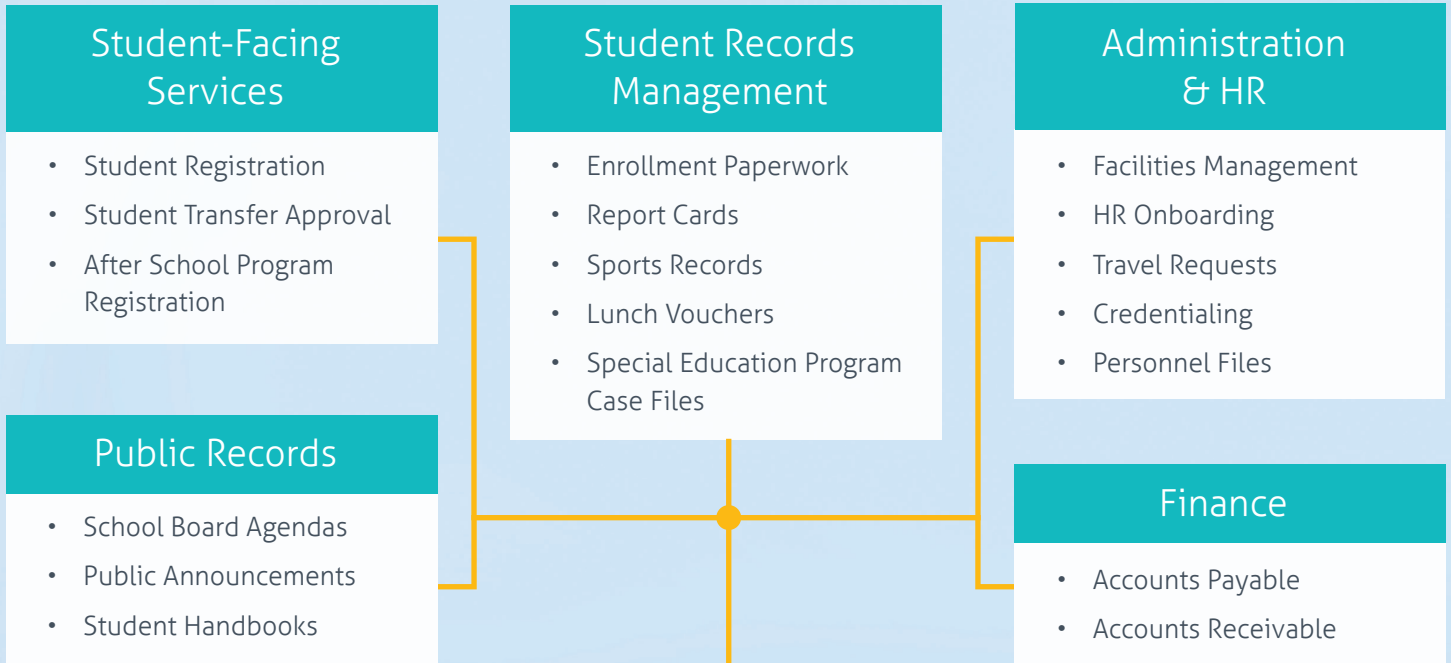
Student-Facing Services

- Student Registration
- Student Transfer Approval
- After School Program Registration

Student Records Management

- Enrollment Paperwork
- Report Cards
- Sports Records
- Lunch Vouchers
- Special Education Program Case Files

Administration & HR

- Facilities Management
- HR Onboarding
- Travel Requests
- Credentialing
- Personnel Files

Public Records

- School Board Agendas
- Public Announcements
- Student Handbooks

Finance

- Accounts Payable
- Accounts Receivable